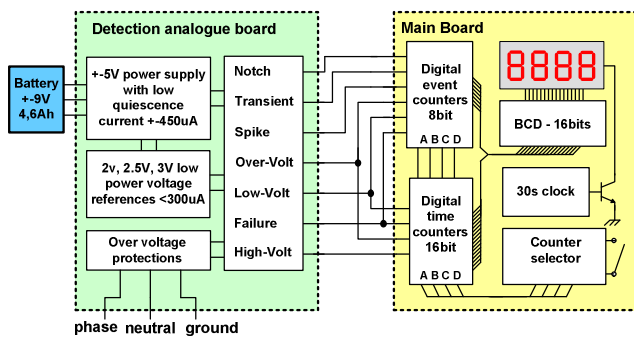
Detection analogue board

Battery +-9V 4,6Ah

+-5V power supply with low quiescence current +-450uA

2v, 2.5V, 3V low power voltage references <300uA

Over voltage protections

Notch

Transient

Spike

Over-Volt

Low-Volt

Failure

High-Volt

phase neutral ground

Main Board

Digital event counters 8bit

A B C D

Digital time counters 16bit

A B C D

8888

BCD - 16bits

30s clock

Counter selector